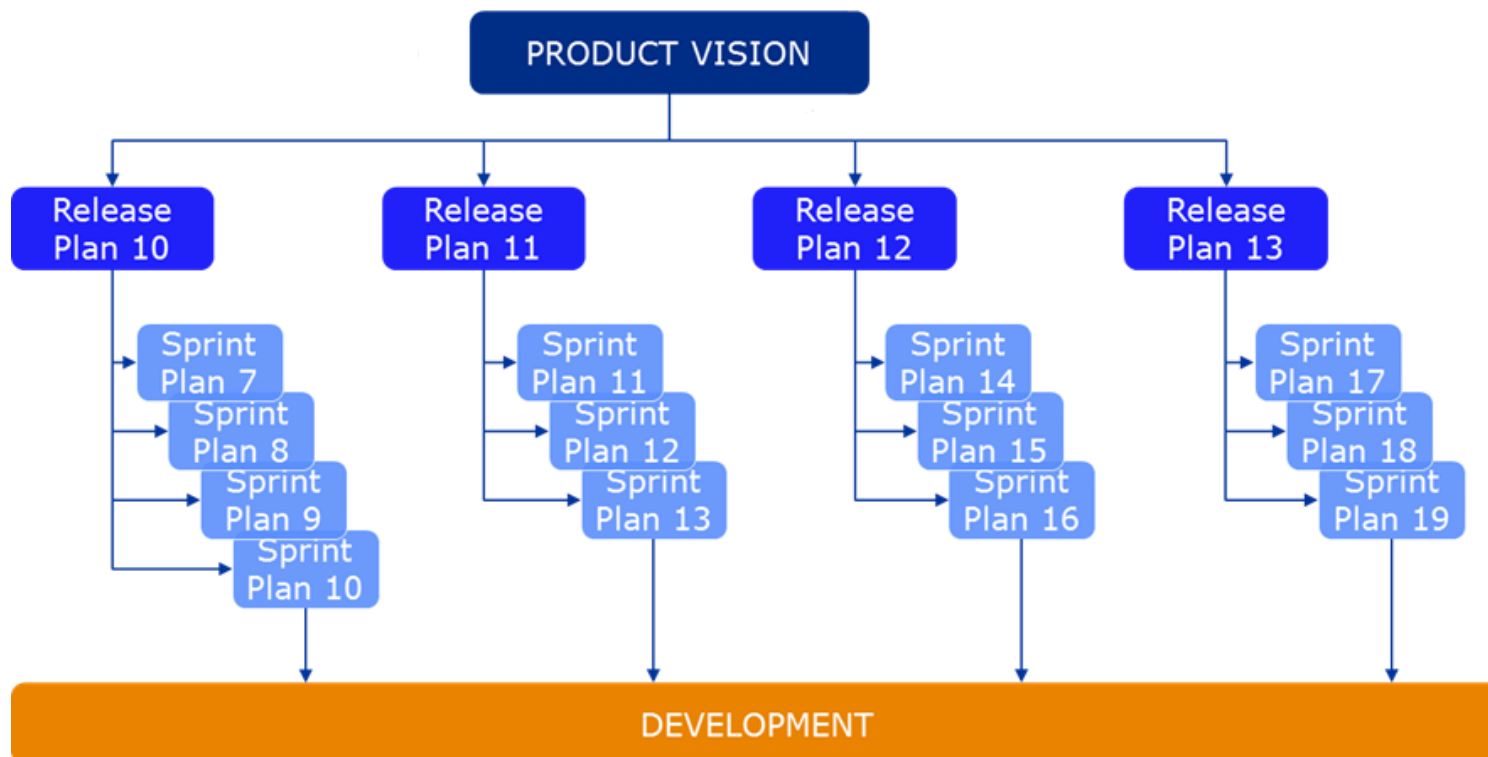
PRODUCT VISION

Release Plan 10

Sprint Plan 7

Sprint Plan 8

Sprint Plan 9

Sprint Plan 10

Release Plan 11

Sprint Plan 11

Sprint Plan 12

Sprint Plan 13

Release Plan 12

Sprint Plan 14

Sprint Plan 15

Sprint Plan 16

Release Plan 13

Sprint Plan 17

Sprint Plan 18

Sprint Plan 19

DEVELOPMENT